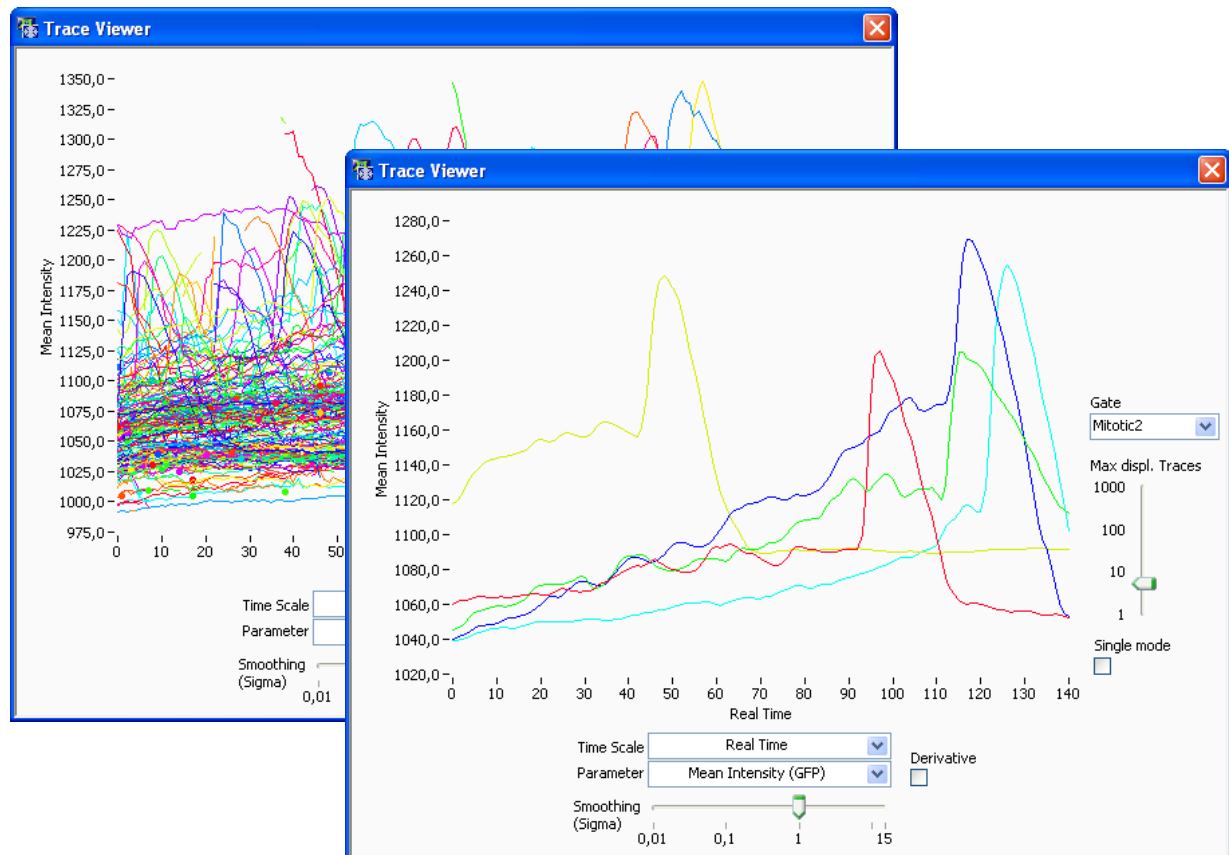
Trace Viewer

1350,0
1325,0
1300,0
1275,0
1250,0
1225,0
1200,0
1175,0
1150,0
1125,0
1100,0
1075,0
1050,0
1025,0
1000,0
975,0

Mean Intensity

0 10 20 30 40 50

Time Scale
Parameter
Smoothing (Sigma)
0,01

Trace Viewer

1280,0
1260,0
1240,0
1220,0
1200,0
1180,0
1160,0
1140,0
1120,0
1100,0
1080,0
1060,0
1040,0
1020,0

Mean Intensity

0 10 20 30 40 50 60 70 80 90 100 110 120 130 140

Real Time

Gate
Mitotic2

Max displ. Traces
1000
100
10
1

Single mode

Time Scale
Real Time
Parameter
Mean Intensity (GFP)
Derivative

Smoothing (Sigma)
0,01 0,1 1 15